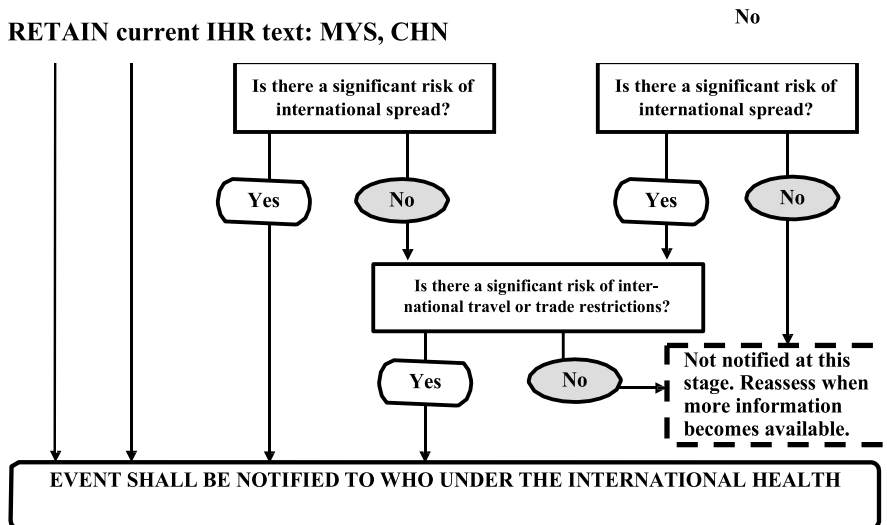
No

RETAIN current IHR text: MYS, CHN

Is there a significant risk of international spread?

Is there a significant risk of international spread?

Yes

No

Yes

No

Is there a significant risk of international travel or trade restrictions?

Yes

No

Not notified at this stage. Reassess when more information becomes available.

EVENT SHALL BE NOTIFIED TO WHO UNDER THE INTERNATIONAL HEALTH